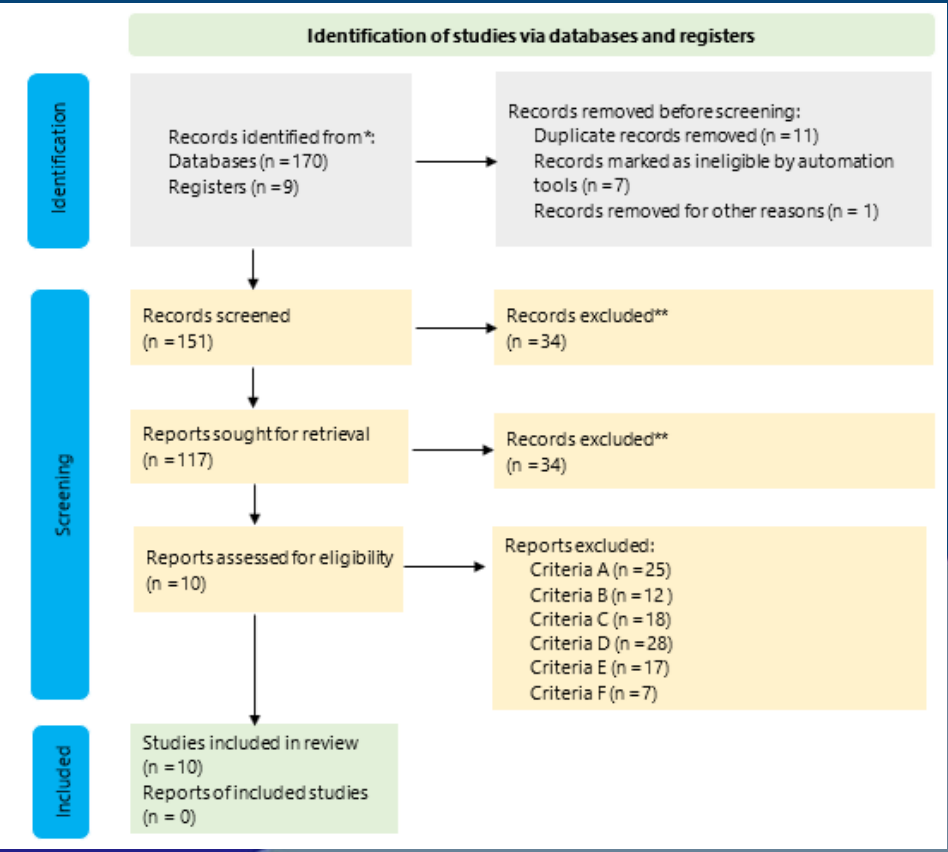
Identification of studies via databases and registers

Identification

Records identified from*:
Databases (n = 170)
Registers (n = 9)

Records removed before screening:
Duplicate records removed (n = 11)
Records marked as ineligible by automation tools (n = 7)
Records removed for other reasons (n = 1)

Screening

Records screened
(n = 151)

Records excluded**
(n = 34)

Reports sought for retrieval
(n = 117)

Records excluded**
(n = 34)

Reports assessed for eligibility
(n = 10)

Reports excluded:
Criteria A (n = 25)
Criteria B (n = 12 )
Criteria C (n = 18)
Criteria D (n = 28)
Criteria E (n = 17)
Criteria F (n = 7)

Included

Studies included in review
(n = 10)
Reports of included studies
(n = 0)